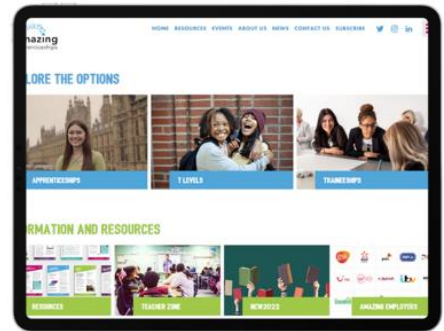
mazing
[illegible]

HOME RESOURCES EVENTS ABOUT US NEWS CONTACT US SUBSCRIBE

LORE THE OPTIONS

APPRENTICESHIPS

T LEVELS

TRAINEESHIPS

RMATION AND RESOURCES

RESOURCES

TEACHER ZONE

NEW2023

AMAZING EMPLOYERS